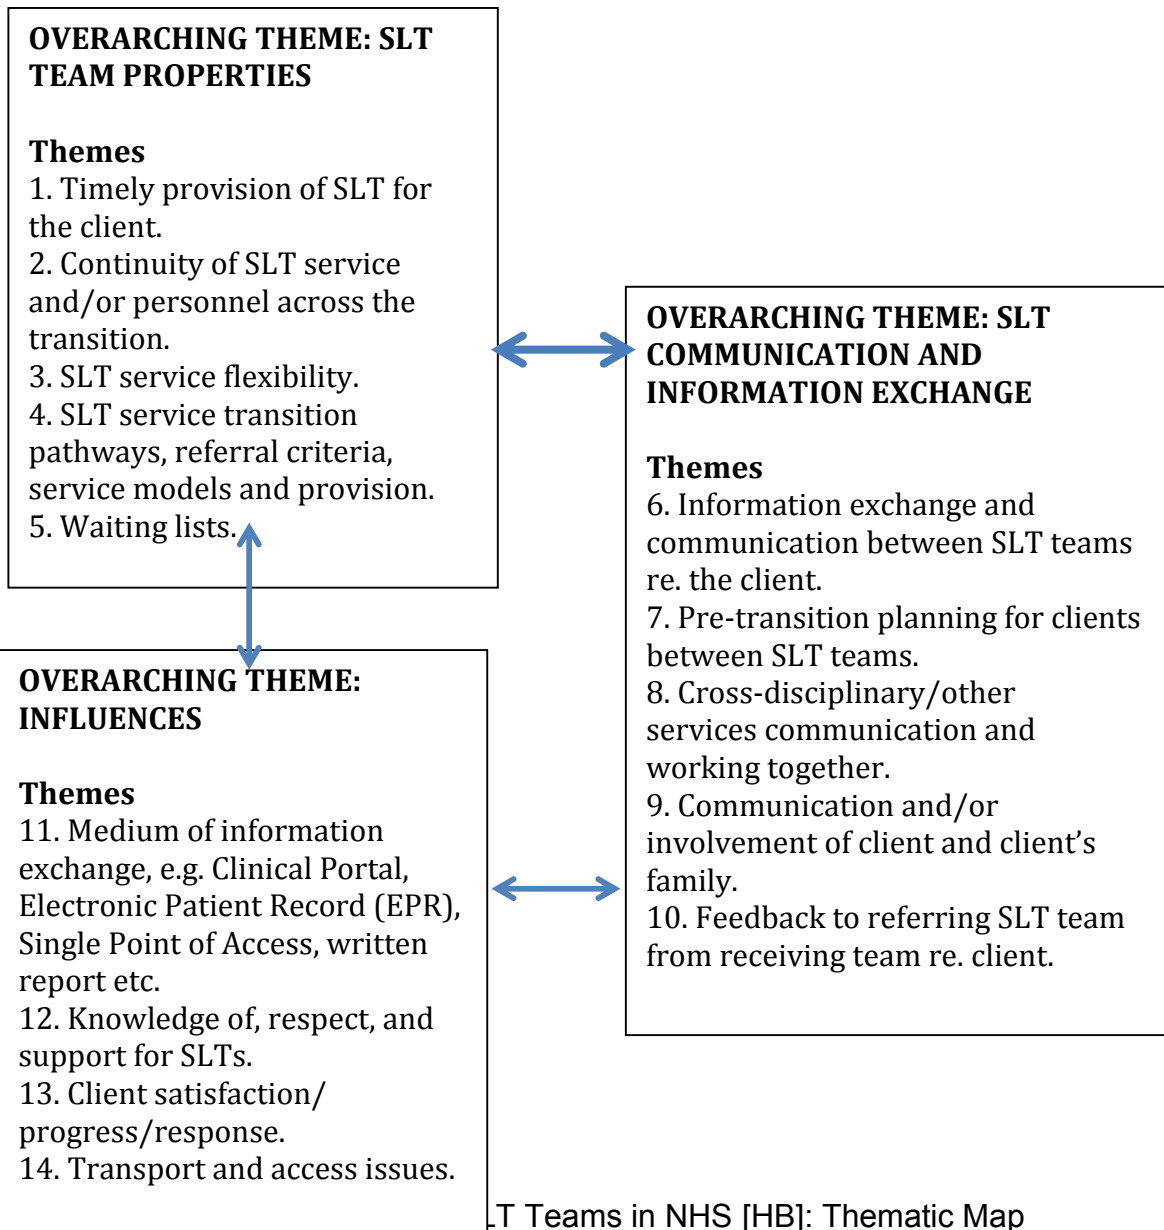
OVERARCHING THEME: SLT TEAM PROPERTIES

Themes
1. Timely provision of SLT for the client.
2. Continuity of SLT service and/or personnel across the transition.
3. SLT service flexibility.
4. SLT service transition pathways, referral criteria, service models and provision.
5. Waiting lists.

OVERARCHING THEME: SLT COMMUNICATION AND INFORMATION EXCHANGE

Themes
6. Information exchange and communication between SLT teams re. the client.
7. Pre-transition planning for clients between SLT teams.
8. Cross-disciplinary/other services communication and working together.
9. Communication and/or involvement of client and client's family.
10. Feedback to referring SLT team from receiving team re. client.

OVERARCHING THEME: INFLUENCES

Themes
11. Medium of information exchange, e.g. Clinical Portal, Electronic Patient Record (EPR), Single Point of Access, written report etc.
12. Knowledge of, respect, and support for SLTs.
13. Client satisfaction/ progress/response.
14. Transport and access issues.

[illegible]T Teams in NHS [HB]: Thematic Map